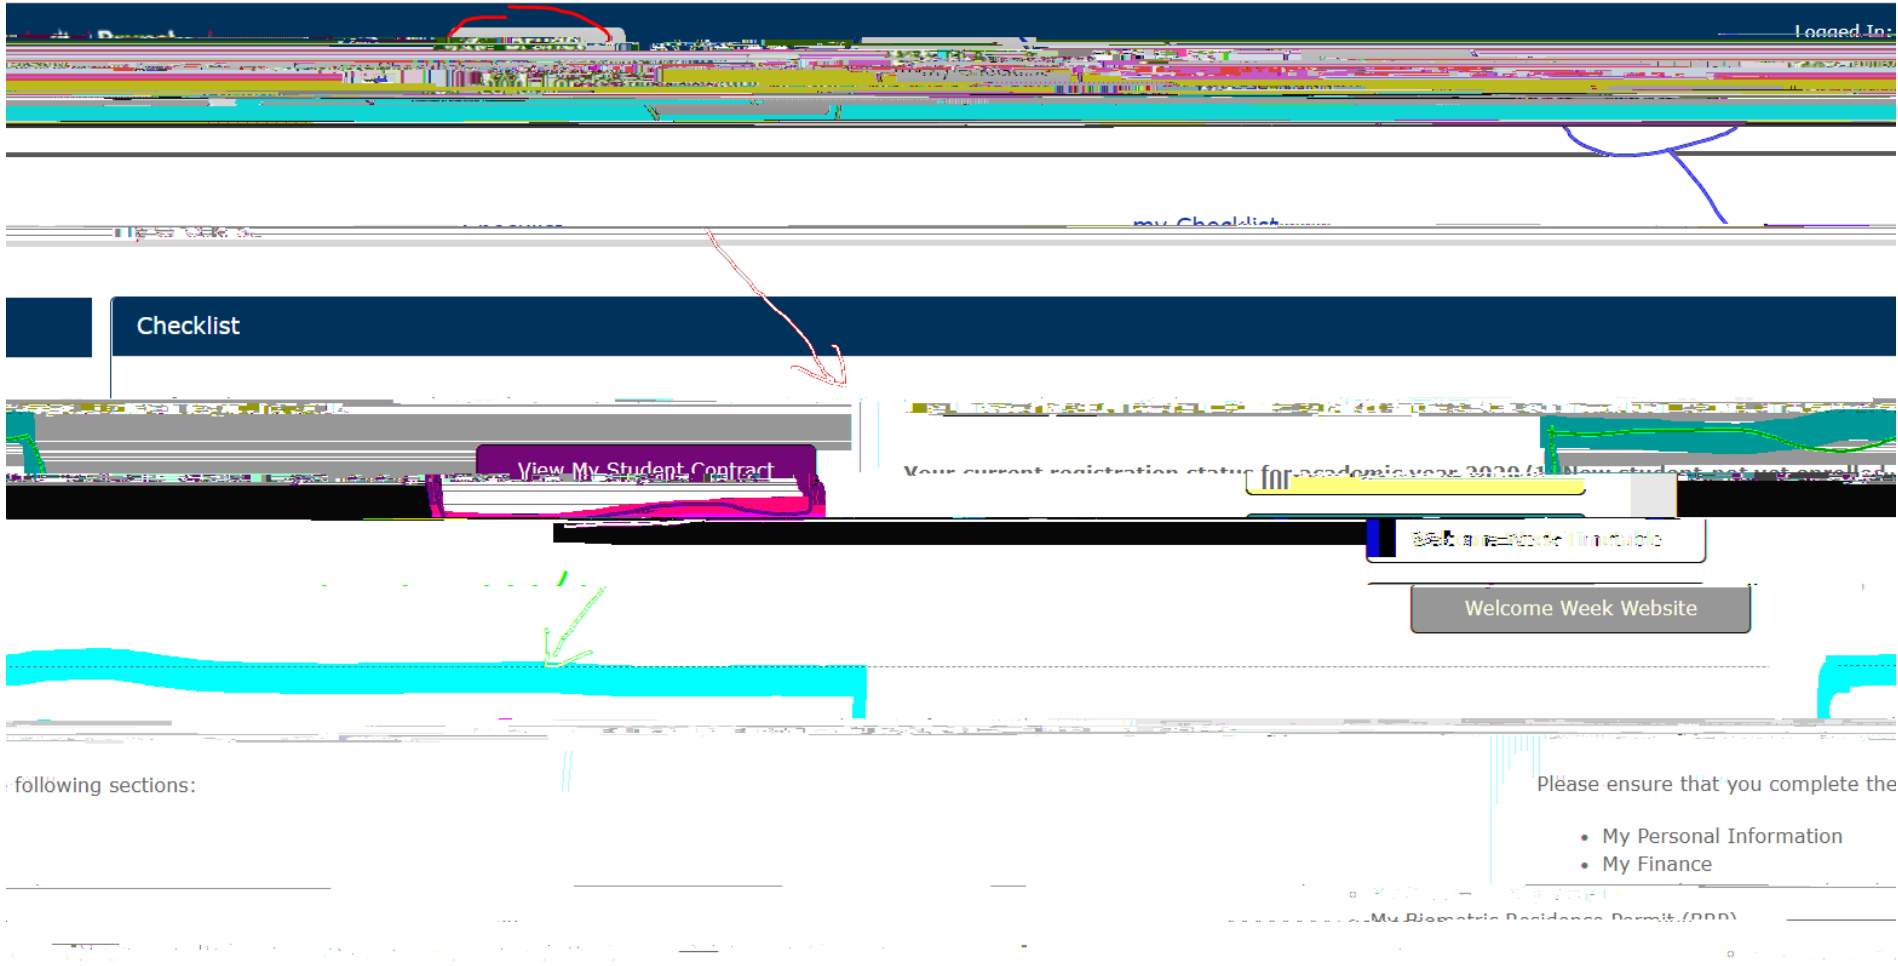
Logged In:

my Checklist

Checklist

View My Student Contract

Your current registration status for academic year 2020/1 New student, not yet enrolled

Welcome Week Website

following sections:

Please ensure that you complete the

- My Personal Information
- My Finance

My Biometric Residence Permit (BRP)